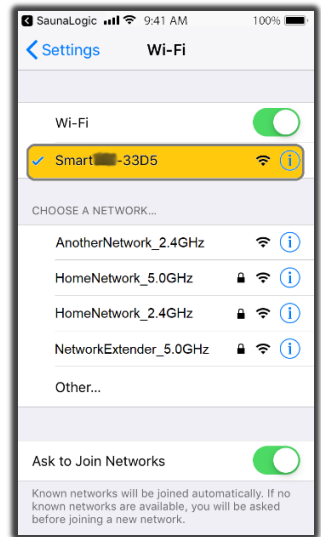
SaunaLogic 9:41 AM 100%

Settings Wi-Fi

Wi-Fi

Smart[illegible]-33D5

CHOOSE A NETWORK...

AnotherNetwork_2.4GHz

HomeNetwork_5.0GHz

HomeNetwork_2.4GHz

NetworkExtender_5.0GHz

Other...

Ask to Join Networks

Known networks will be joined automatically. If no known networks are available, you will be asked before joining a new network.